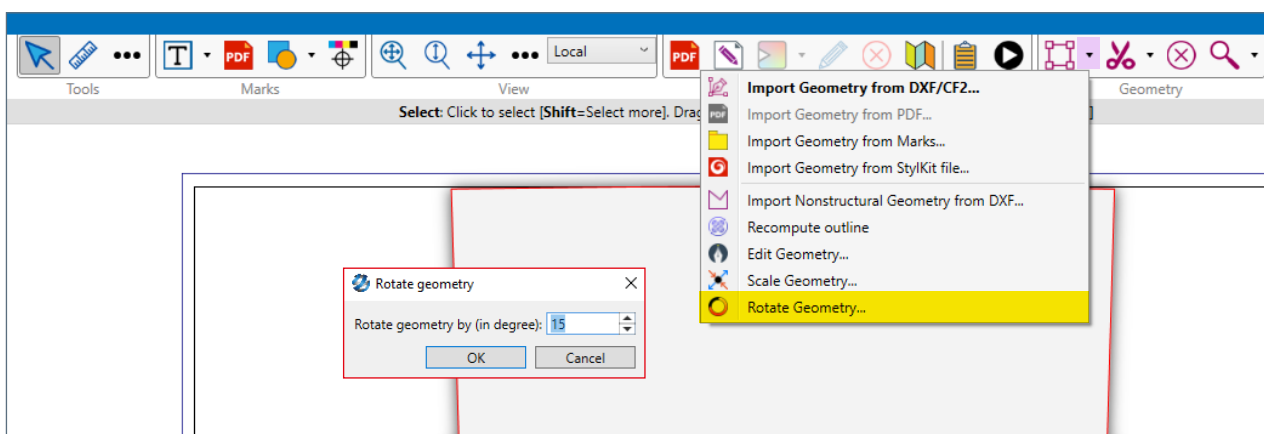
Local

Tools Marks View Geometry

Select: Click to select [Shift=Select more]. Drag

Import Geometry from DXF/CF2...
Import Geometry from PDF...
Import Geometry from Marks...
Import Geometry from StylKit file...
Import Nonstructural Geometry from DXF...
Recompute outline
Edit Geometry...
Scale Geometry...
Rotate Geometry...

Rotate geometry
Rotate geometry by (in degree): 15
OK Cancel